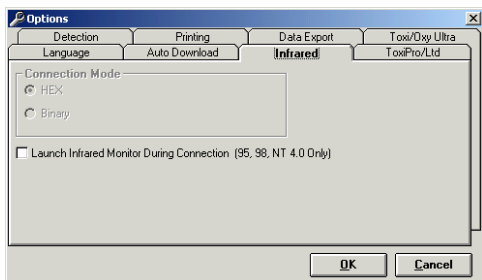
Options

Detection
Printing
Data Export
Toxi/Oxy Ultra
Language
Auto Download
Infrared
ToxiPro/Ltd

Connection Mode
HEX
Binary

Launch Infrared Monitor During Connection (95, 98, NT 4.0 Only)

OK
Cancel